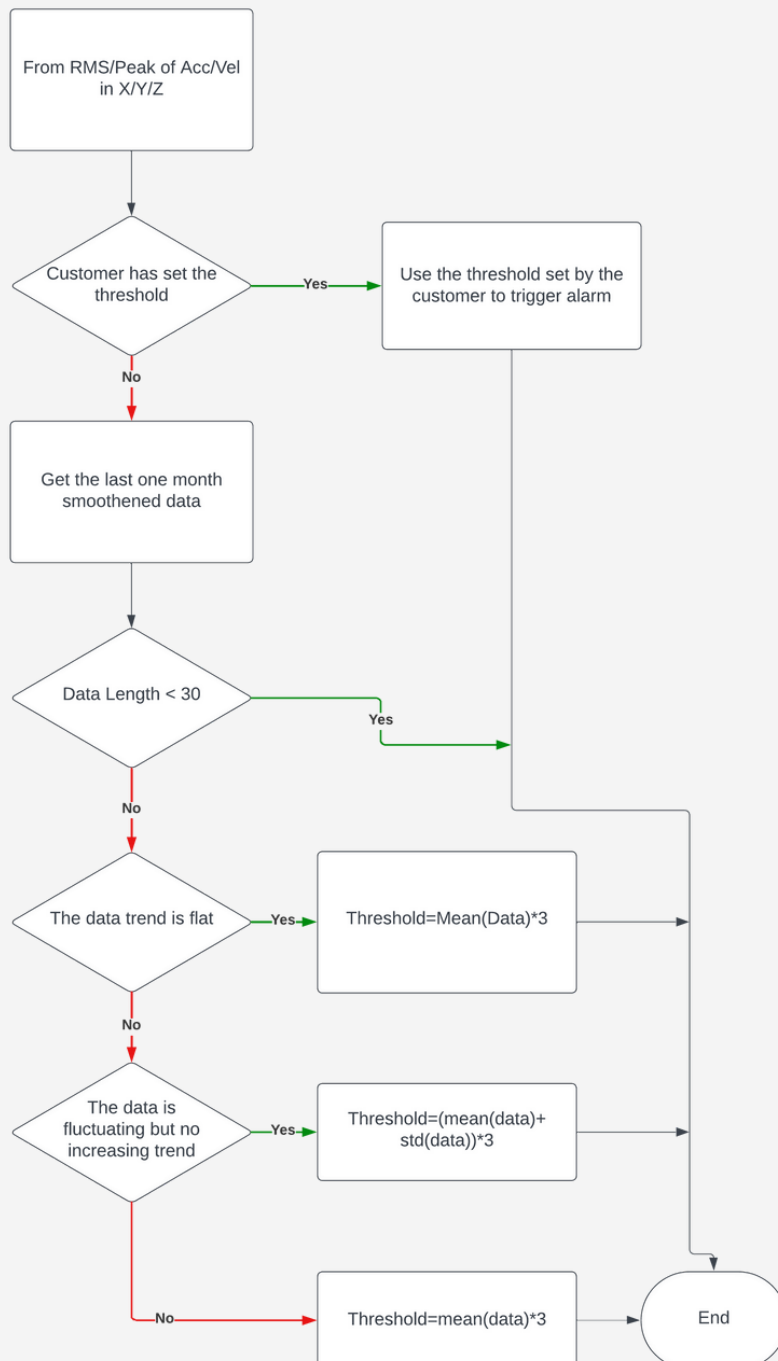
From RMS/Peak of Acc/Vel in X/Y/Z

Customer has set the threshold

Yes

Use the threshold set by the customer to trigger alarm

No

Get the last one month smoothened data

Data Length < 30

Yes

No

The data trend is flat

Yes

Threshold=Mean(Data)*3

No

The data is fluctuating but no increasing trend

Yes

Threshold=(mean(data)+ std(data))*3

No

Threshold=mean(data)*3

End